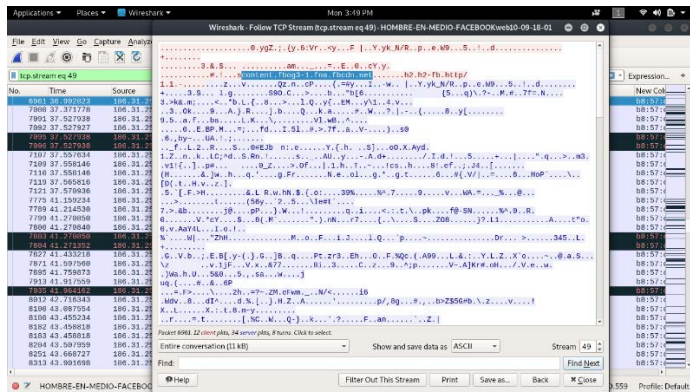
Applications ▾ Places ▾ Wireshark ▾ Mon 3:49 PM

Wireshark · Follow TCP Stream (tcp.stream eq 49) · HOMBRE-EN-MEDIO-FACEBOOKweb10-09-18-01

File Edit View Go Capture Analyze

tcp.stream eq 49

Expression...

| No. | Time | Source |
|---|---|---|
| 6981 | 36.992823 | 186.31.2 |
| 7900 | 37.371778 | 186.31.2 |
| 7901 | 37.527938 | 186.31.2 |
| 7902 | 37.527927 | 186.31.2 |
| 7903 | 37.527938 | 186.31.2 |
| 7906 | 37.527938 | 186.31.2 |
| 7107 | 37.357634 | 186.31.2 |
| 7109 | 37.558146 | 186.31.2 |
| 7116 | 37.558146 | 186.31.2 |
| 7119 | 37.565816 | 186.31.2 |
| 7121 | 37.579936 | 186.31.2 |
| 7775 | 41.159234 | 186.31.2 |
| 7789 | 41.214530 | 186.31.2 |
| 7799 | 41.270850 | 186.31.2 |
| 7800 | 41.270840 | 186.31.2 |
| 7803 | 41.270850 | 186.31.2 |
| 7804 | 41.271352 | 186.31.2 |
| 7627 | 41.433218 | 186.31.2 |
| 7871 | 41.597560 | 186.31.2 |
| 7895 | 41.759873 | 186.31.2 |
| 7913 | 41.917559 | 186.31.2 |
| 7933 | 41.964162 | 186.31.2 |
| 8012 | 42.716343 | 186.31.2 |
| 8100 | 43.087554 | 186.31.2 |
| 8108 | 43.455234 | 186.31.2 |
| 8182 | 43.458818 | 186.31.2 |
| 8183 | 43.458818 | 186.31.2 |
| 8200 | 43.597959 | 186.31.2 |
| 8251 | 43.668727 | 186.31.2 |
| 8313 | 43.901698 | 186.31.2 |

New Col

..........................0.ygZ.;.{y.6:Vr..<y...F |..Y.yk_N/R._p..e.W9...5..!..d..............
........3.&.S.........................am.......=..E..e...cY.y.
.........#...content.fbog3-1.fna.fbcdn.net.......h2.h2-fb.http/
1.1...............z.......v.........Qz.n..cP.....(.=4y...l...w....|..Y.yk_N/R._p..e.W9...5..!..d..........
.....3.S.....i.g.......S90.C....>....b.."b[6.........[5...q)\.?-..M.#..7?=.N.....
3.>k&.m;.....<..*b.L.{..8...>....1.Q..y{..EM....y\1..4.v...
..3..Ok....0...A.j.R...j.b.....Q....k.a....#..W...?.|.-.{.......8..y[...........
9.5..a.F..bs......L.K...\..........vl.wB..^......
...6...E.BP.M...=;...fd...I.5l..#.>.7f..a..V-.....).s0
.6.,by-...UA.!......................................
...f..L.2..R....S...0#EJb n:.e.......Y.{.h. ..S]....o0.X.Ayd.
1.Z...n..k..LC;*d..S.Rn.|........s.....AU..y..-.A.d+..........Z.Id.!....5......+....|.....".q...>..m3.
.vi(.[..]..p#......`....O.,...>.Of.....].h..!.-....:.tcs..h...8!.cf...;..24..[..........
(H.......&.]w..h...q.`...g.Fr....N.e..ol...g.*..g.t.....o..6.(.V/)..=....6...HoP`.....\.
[D(.t..H.v..z.].
5.`[.F.)H........&.L R.w.hN.$.(.o:....39%....%^.7.......9.....v....WA.=....%...@..
..>...........(.......(56y..`2..5...\1e#t`...
7.>.ab.........j@....pP....}.W...!.........q..i....<.....t.\..pk....f@-SN.......%^.9..R.
6..........V.*cY....S...@(.N`...........`).nN....r7....{.`.....S...Z08.........j?.l1...............A....t*o.
6.v.AaY4L....l.c.!..
%.......W|..."ZhH.............M....o..F....i.3....L..Q...`p.....-..............:...Dr.....>......345..L.
.G..V.b..;.E.B[.y-(.}.G..]B..q....Pt.zr3..Eh....0..F.%Qc.(.A99....L.&.:...Y.L.Z..X`o.....~..@.a.S....
.v..!.[F......v.x..&77.........B1...3.....C..z....9..*;p.......V-.A]Kr#.oH.../..V.e...w.
.)Wa.h.U..*5.60...5...sa....w.....j
uq.{......#...6P
....=.F>.....\.....2h..=?~.ZM.cFwm....N/<......i6
.Wdv..8...dI^....d.%.[...}.H.Z..A........`.........p/,8g...#.,..b>Z$56#b.\.2.......!
X..L......X.:.t.8.=v........
.......:.............[.%C.W...Q-).k..".?....F...an.......`..Z.|

Packet 6981. 12 client pkts, 34 server pkts, 8 turns. Click to select.

Entire conversation (11 kB)

Show and save data as ASCII

Stream 49

Find:

Find Next

Help

Filter Out This Stream

Print

Save as...

Back

Close

HOMBRE-EN-MEDIO-FACEBO

559

Profile: Default